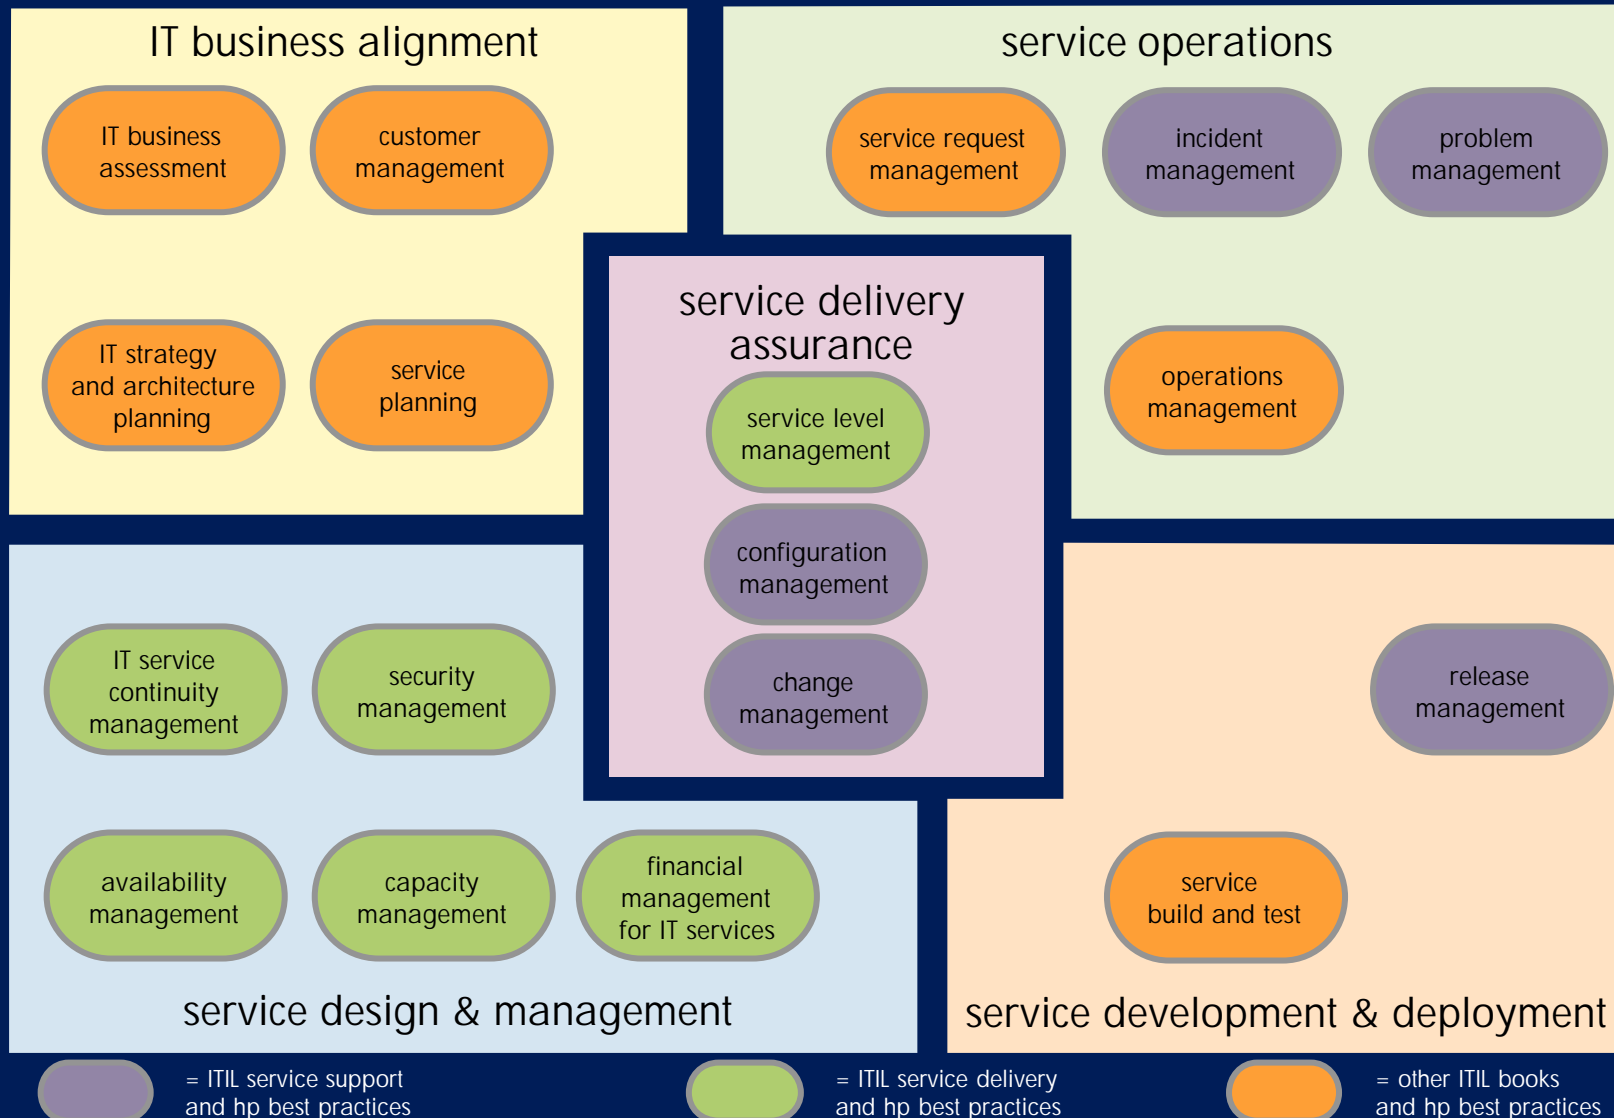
IT business alignment

IT business assessment

customer management

IT strategy and architecture planning

service planning

service operations

service request management

incident management

problem management

operations management

service delivery assurance

service level management

configuration management

change management

IT service continuity management

security management

availability management

capacity management

financial management for IT services

service design & management

release management

service build and test

service development & deployment

= ITIL service support and hp best practices

= ITIL service delivery and hp best practices

= other ITIL books and hp best practices